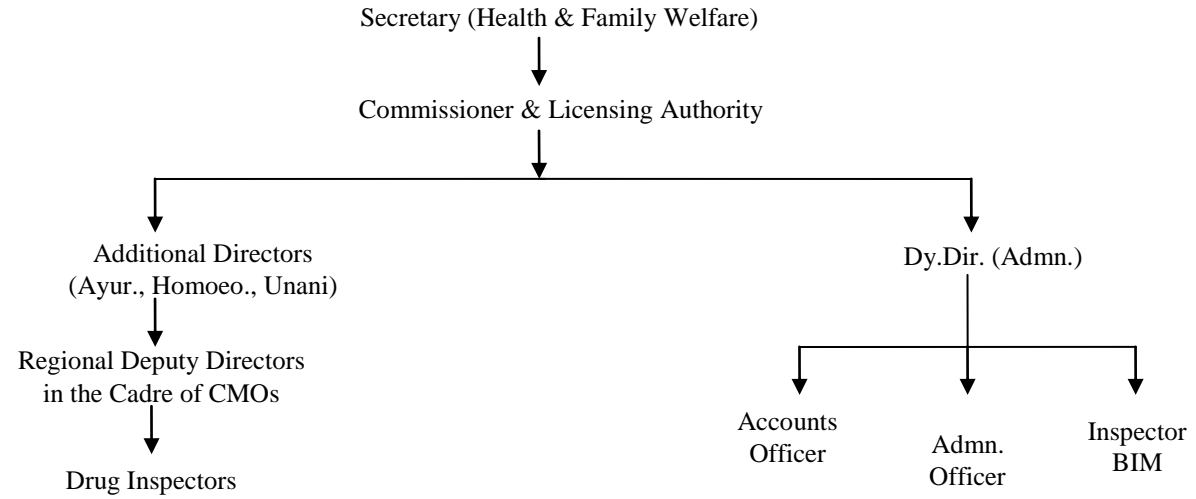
Secretary (Health & Family Welfare)

Commissioner & Licensing Authority

Additional Directors (Ayur., Homoeo., Unani)

Regional Deputy Directors in the Cadre of CMOs

Drug Inspectors

Dy.Dir. (Admn.)

Accounts Officer

Admn. Officer

Inspector BIM